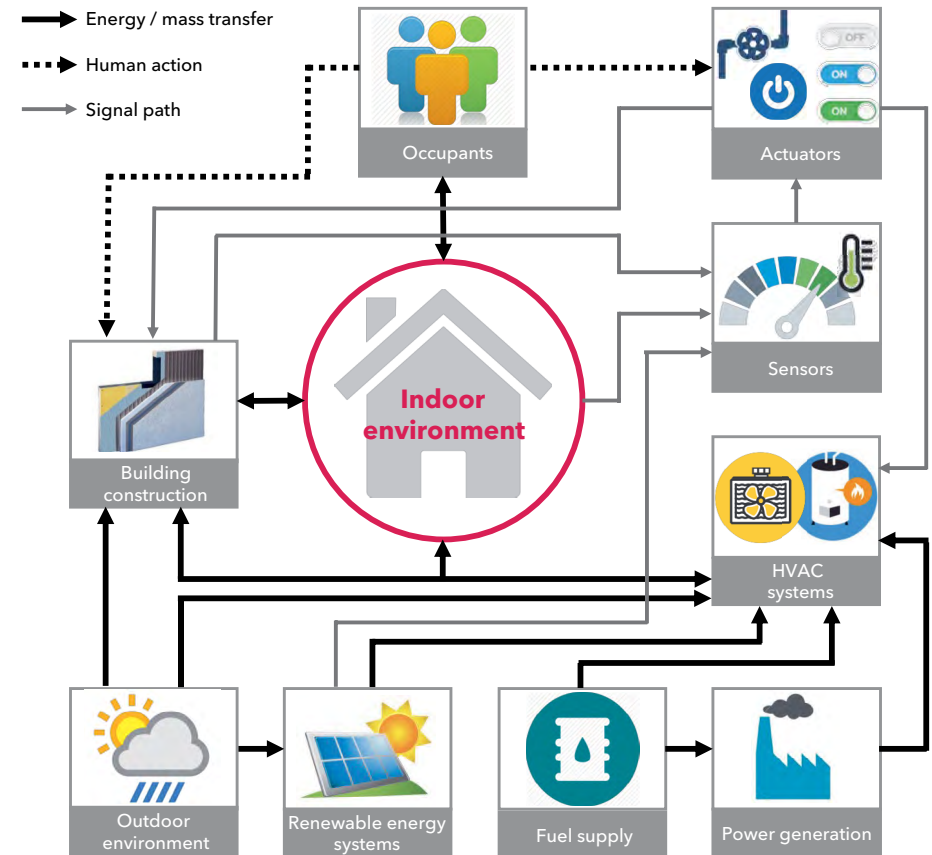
Energy / mass transfer
Human action
Signal path

Occupants

OFF
ON
ON
Actuators

Sensors

Indoor environment

Building construction

HVAC systems

Outdoor environment

Renewable energy systems

Fuel supply

Power generation